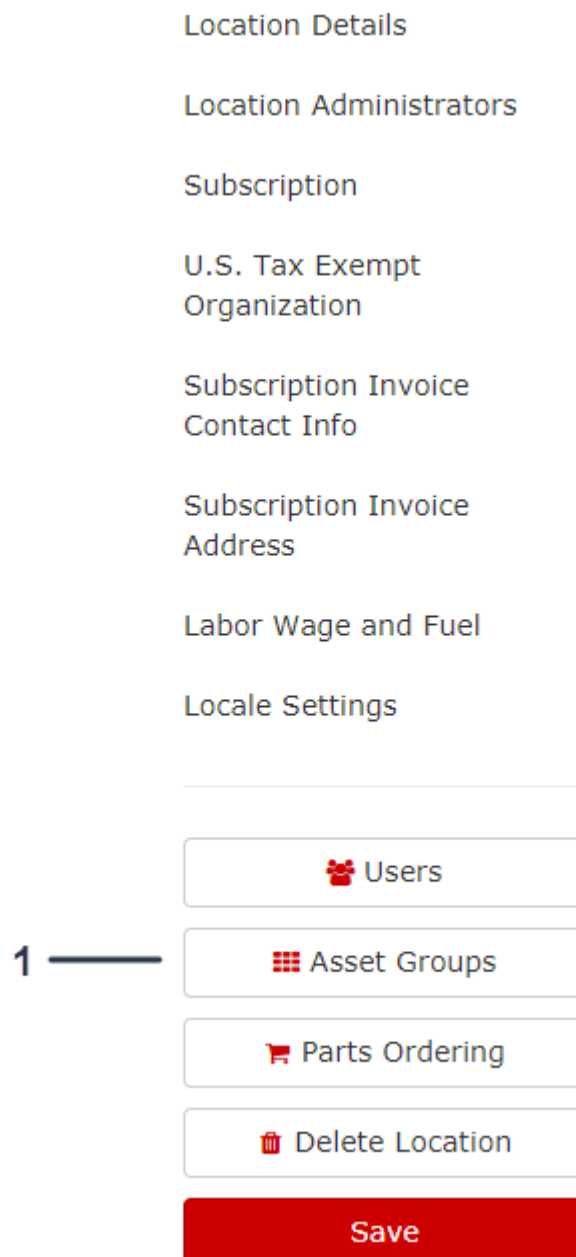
Location Details

Location Administrators

Subscription

U.S. Tax Exempt Organization

Subscription Invoice Contact Info

Subscription Invoice Address

Labor Wage and Fuel

Locale Settings

Users

1

Asset Groups

Parts Ordering

Delete Location

Save